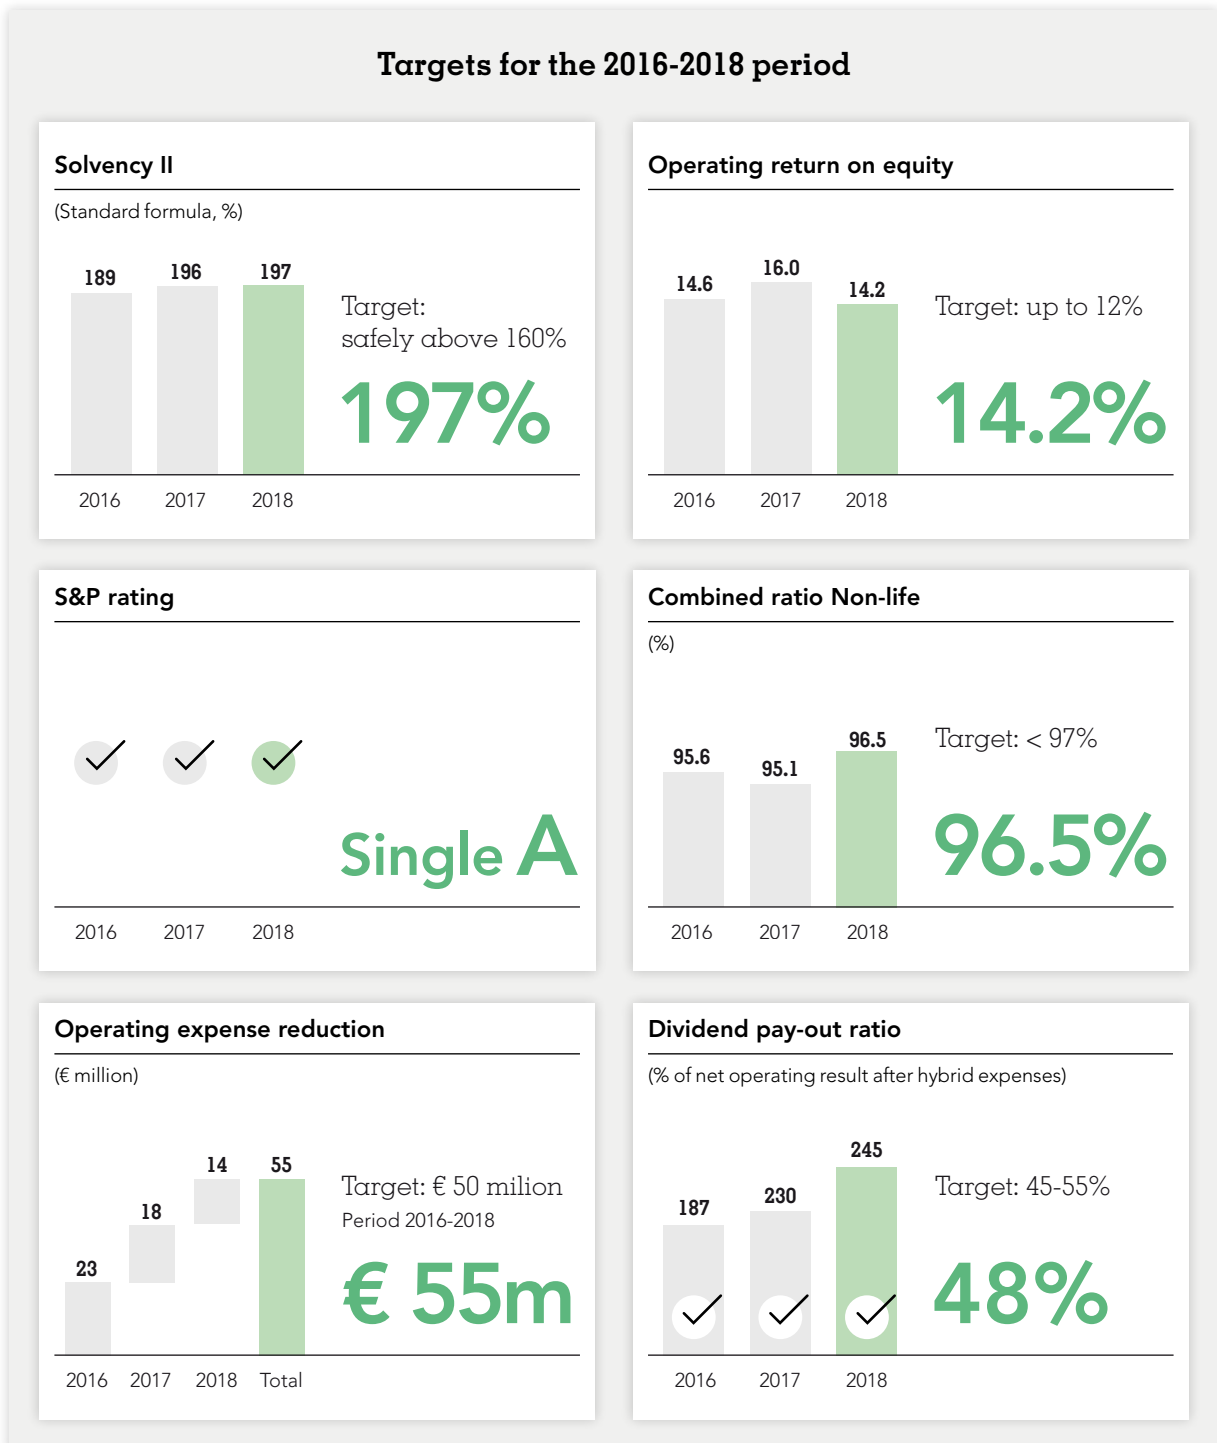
Targets for the 2016-2018 period

Solvency II

(Standard formula, %)

189 196 197

2016 2017 2018

Target: safely above 160%

197%

Operating return on equity

14.6 16.0 14.2

2016 2017 2018

Target: up to 12%

14.2%

S&P rating

2016 2017 2018

Single A

Combined ratio Non-life

(%)

95.6 95.1 96.5

2016 2017 2018

Target: < 97%

96.5%

Operating expense reduction

(€ million)

23 18 14 55

2016 2017 2018 Total

Target: € 50 milion
Period 2016-2018

€ 55m

Dividend pay-out ratio

(% of net operating result after hybrid expenses)

187 230 245

2016 2017 2018

Target: 45-55%

48%